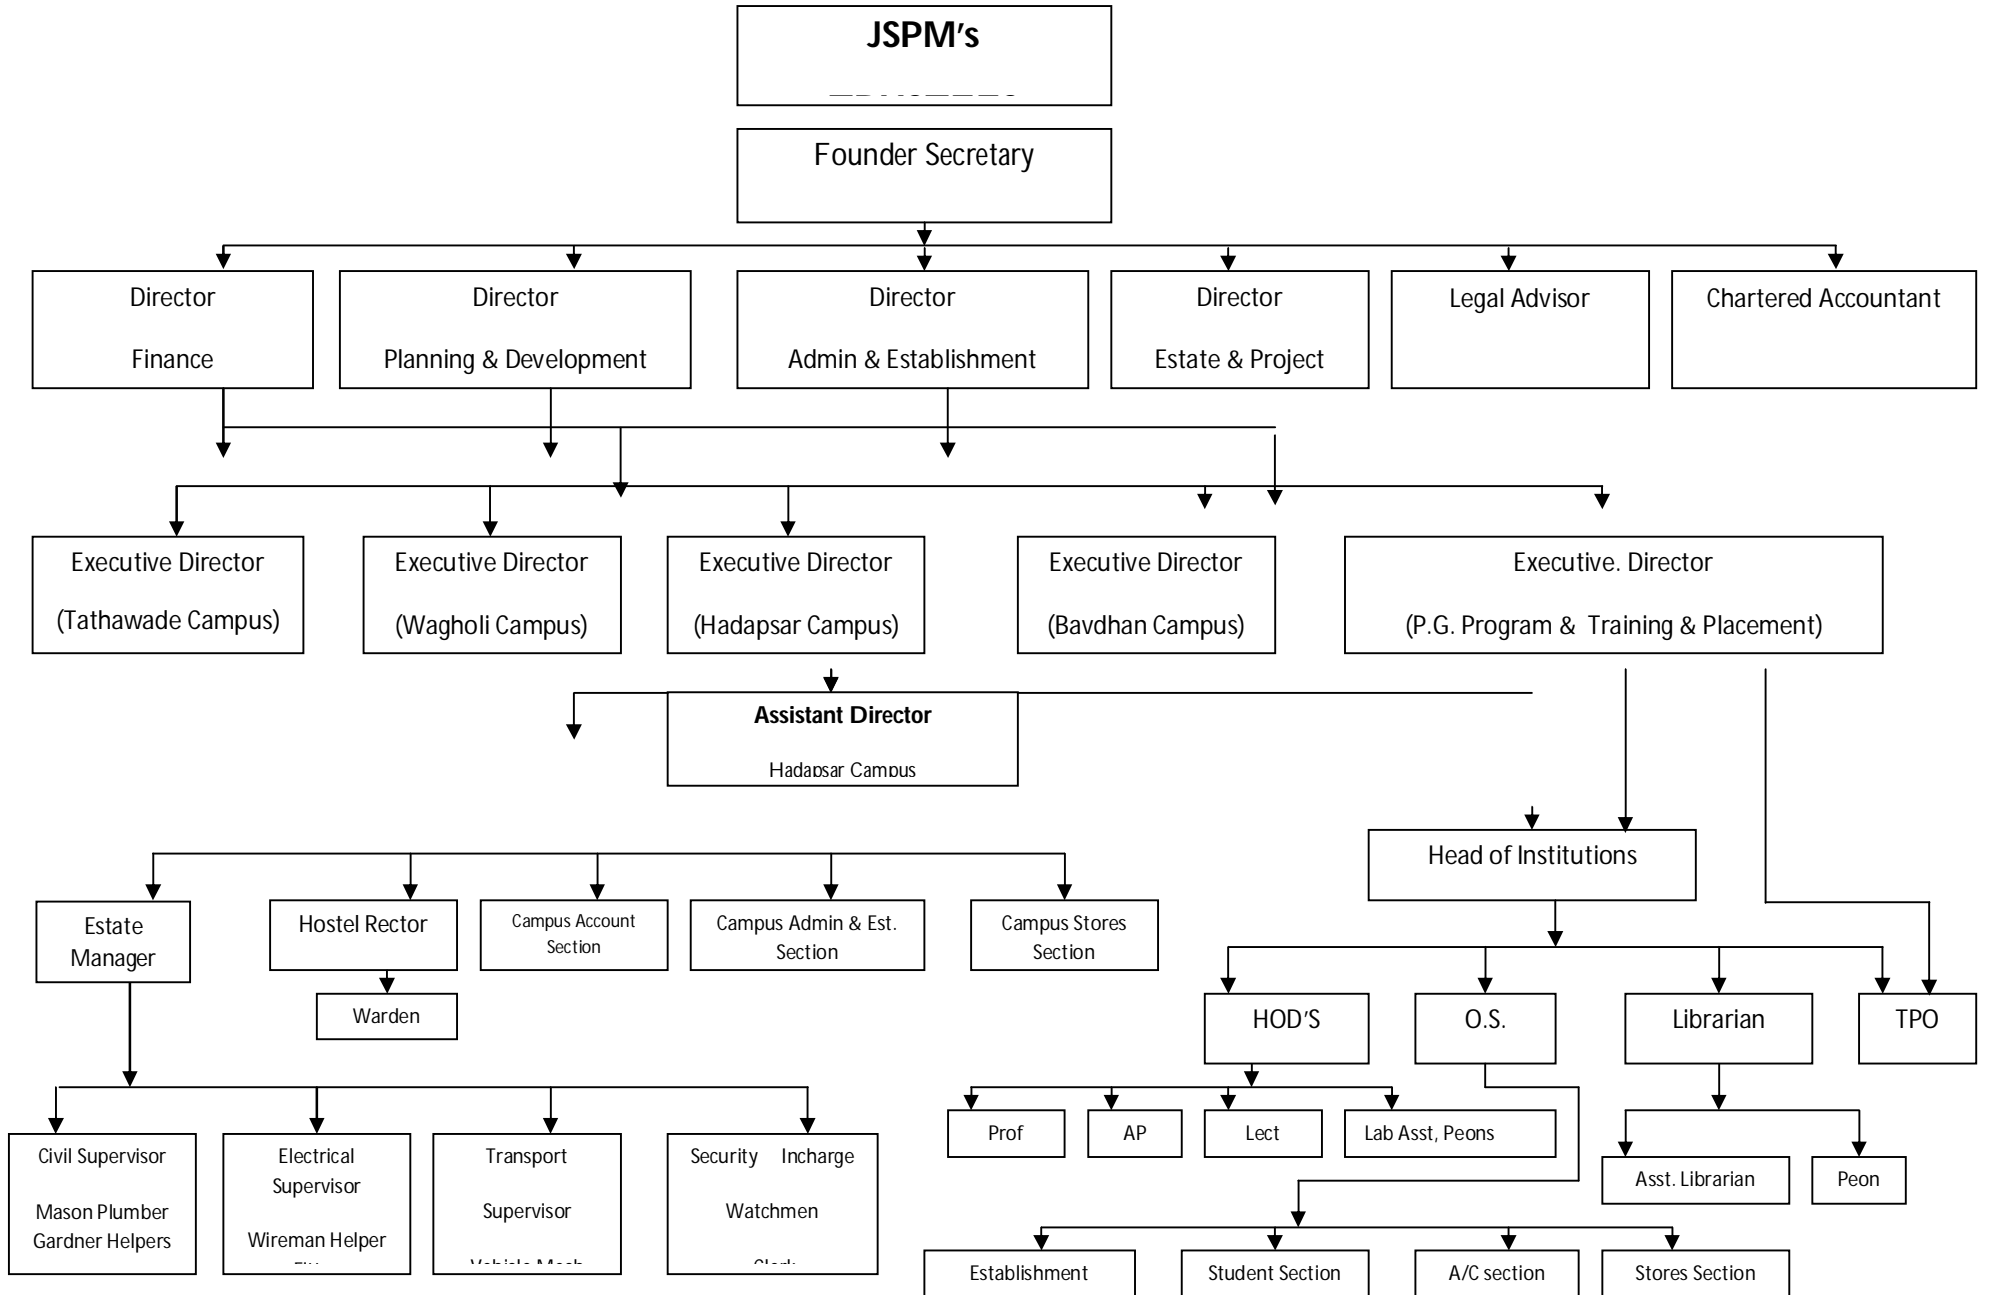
JSPM's

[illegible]

Founder Secretary

Director

Finance

Director

Planning & Development

Director

Admin & Establishment

Director

Estate & Project

Legal Advisor

Chartered Accountant

Executive Director

(Tathawade Campus)

Executive Director

(Wagholi Campus)

Executive Director

(Hadapsar Campus)

Executive Director

(Bavdhan Campus)

Executive. Director

(P.G. Program & Training & Placement)

Assistant Director

Hadapsar Campus

Head of Institutions

Estate Manager

Hostel Rector

Warden

Campus Account Section

Campus Admin & Est. Section

Campus Stores Section

HOD'S

O.S.

Librarian

TPO

Prof

AP

Lect

Lab Asst, Peons

Asst. Librarian

Peon

Civil Supervisor

Mason Plumber Gardner Helpers

Electrical Supervisor

Wireman Helper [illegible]

Transport

Supervisor

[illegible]

Security Incharge

Watchmen

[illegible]

Establishment

Student Section

A/C section

Stores Section